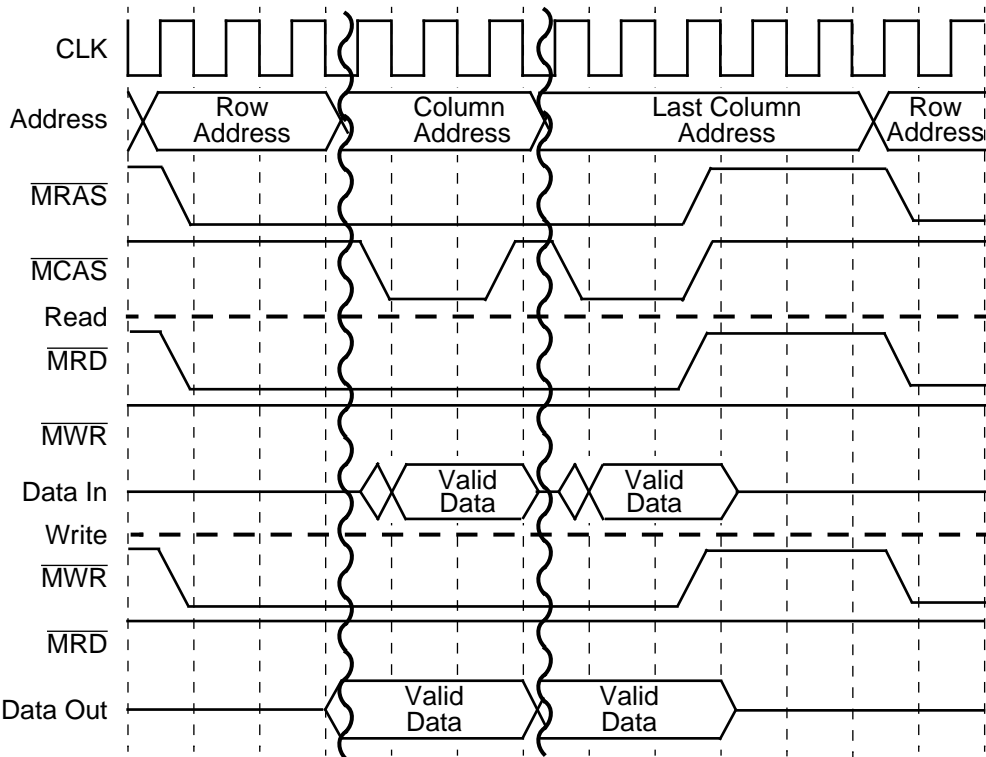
CLK

Address

Row Address

Column Address

Last Column Address

Row Address

$\overline{MRAS}$

$\overline{MCAS}$

Read

$\overline{MRD}$

$\overline{MWR}$

Data In

Valid Data

Valid Data

Write

$\overline{MWR}$

$\overline{MRD}$

Data Out

Valid Data

Valid Data